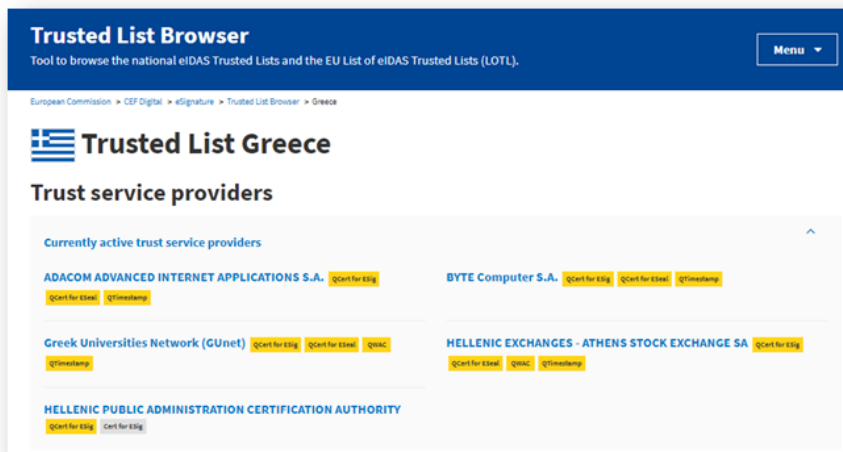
Trusted List Browser
Tool to browse the national eIDAS Trusted Lists and the EU List of eIDAS Trusted Lists (LOTL).

Menu ▾

European Commission > CEF Digital > eSignature > Trusted List Browser > Greece

Trusted List Greece

Trust service providers

Currently active trust service providers

ADACOM ADVANCED INTERNET APPLICATIONS S.A. QCert for ESig QCert for ESeal QTimestamp

BYTE Computer S.A. QCert for ESig QCert for ESeal QTimestamp

Greek Universities Network (GUnet) QCert for ESig QCert for ESeal QWAC QTimestamp

HELLENIC EXCHANGES - ATHENS STOCK EXCHANGE SA QCert for ESig QCert for ESeal QWAC QTimestamp

HELLENIC PUBLIC ADMINISTRATION CERTIFICATION AUTHORITY QCert for ESig Cert for ESig